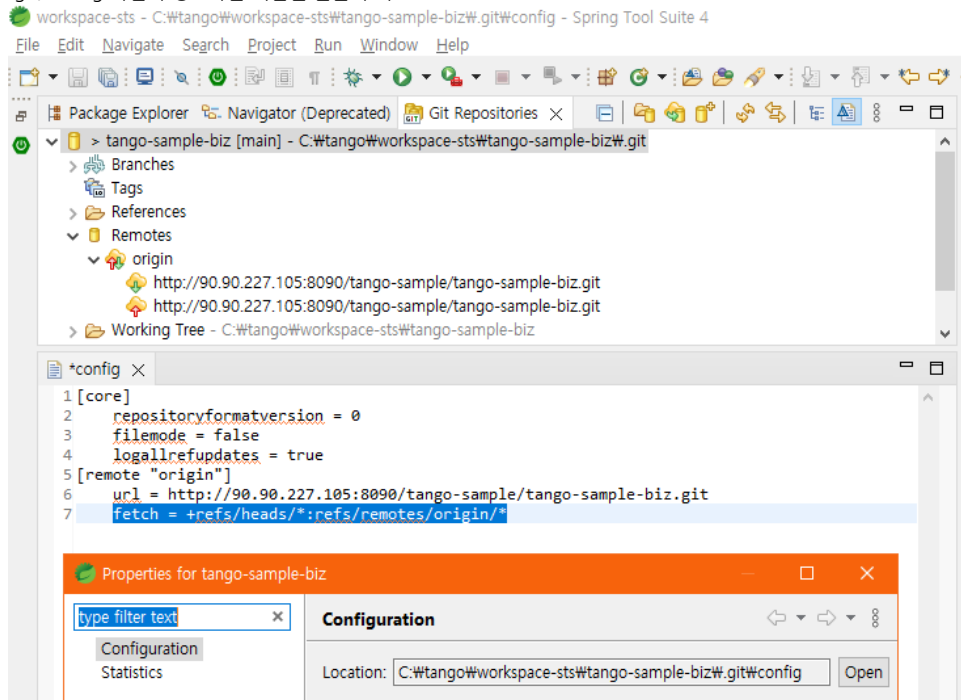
workspace-sts - C:₩tango₩workspace-sts₩tango-sample-biz₩.git₩config - Spring Tool Suite 4

File Edit Navigate Search Project Run Window Help

Package Explorer Navigator (Deprecated) Git Repositories ×

> tango-sample-biz [main] - C:₩tango₩workspace-sts₩tango-sample-biz₩.git
Branches
Tags
References
Remotes
origin
http://90.90.227.105:8090/tango-sample/tango-sample-biz.git
http://90.90.227.105:8090/tango-sample/tango-sample-biz.git
Working Tree - C:₩tango₩workspace-sts₩tango-sample-biz

*config ×

1 [core]
2 repositoryformatversion = 0
3 filemode = false
4 logallrefupdates = true
5 [remote "origin"]
6 url = http://90.90.227.105:8090/tango-sample/tango-sample-biz.git
7 fetch = +refs/heads/*:refs/remotes/origin/*

Properties for tango-sample-biz

type filter text
Configuration
Statistics

Configuration

Location: C:₩tango₩workspace-sts₩tango-sample-biz₩.git₩config Open